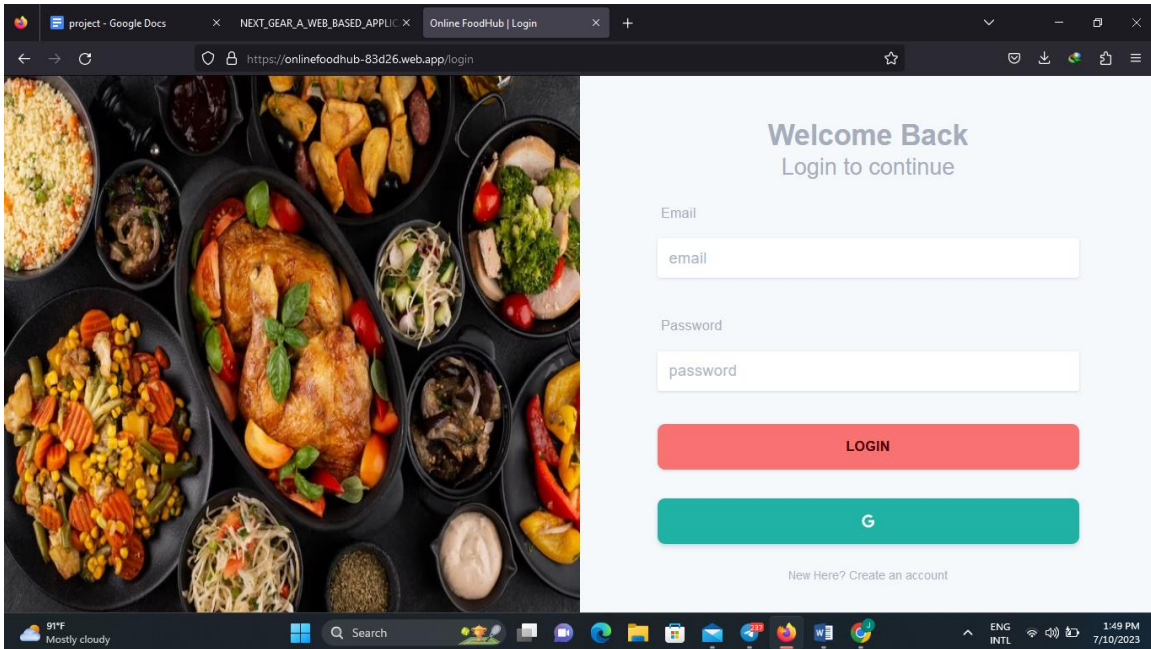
project - Google Docs
NEXT_GEAR_A_WEB_BASED_APPLIC
Online FoodHub | Login
https://onlinefoodhub-83d26.web.app/login

Welcome Back
Login to continue

Email
email

Password
password

LOGIN

G

New Here? Create an account

91°F
Mostly cloudy
Search
233
ENG
INTL
1:49 PM
7/10/2023